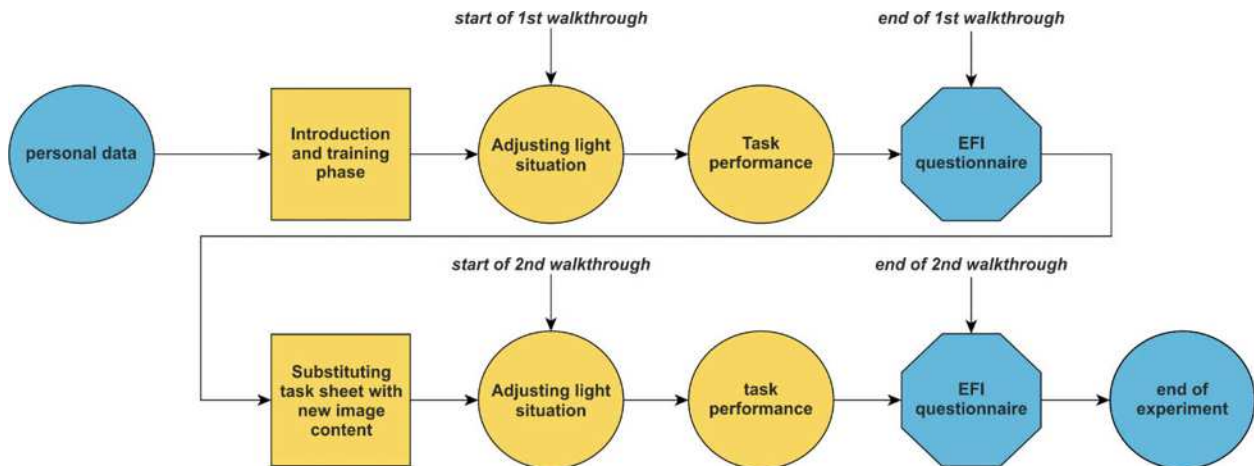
start of 1st walkthrough

end of 1st walkthrough

personal data

Introduction and training phase

Adjusting light situation

Task performance

EFI questionnaire

start of 2nd walkthrough

end of 2nd walkthrough

Substituting task sheet with new image content

Adjusting light situation

task performance

EFI questionnaire

end of experiment